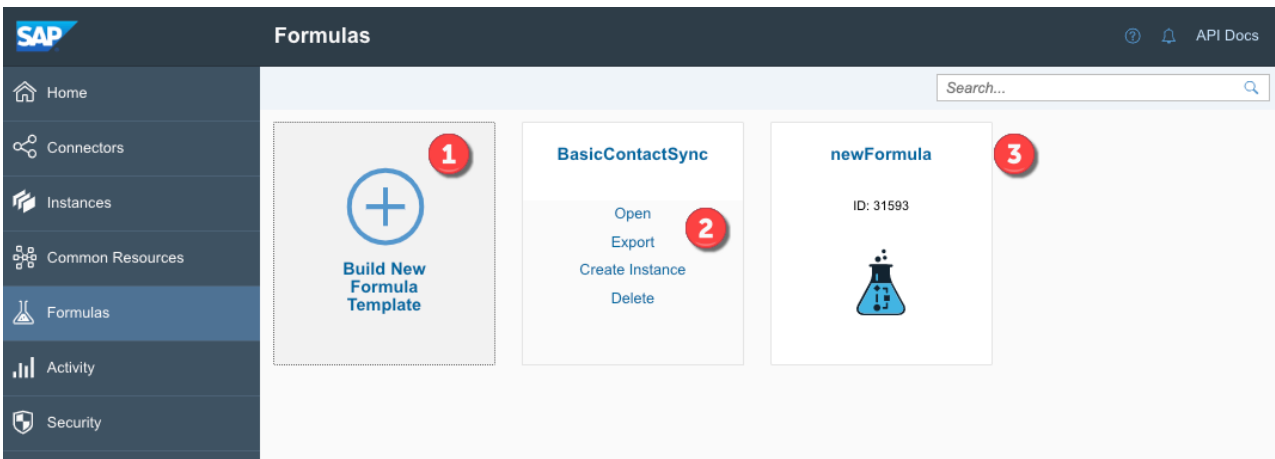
SAP

Formulas

API Docs

Home

Connectors

Instances

Common Resources

Formulas

Activity

Security

Search...

1

Build New Formula Template

BasicContactSync

Open

Export

Create Instance

Delete

2

newFormula

ID: 31593

3